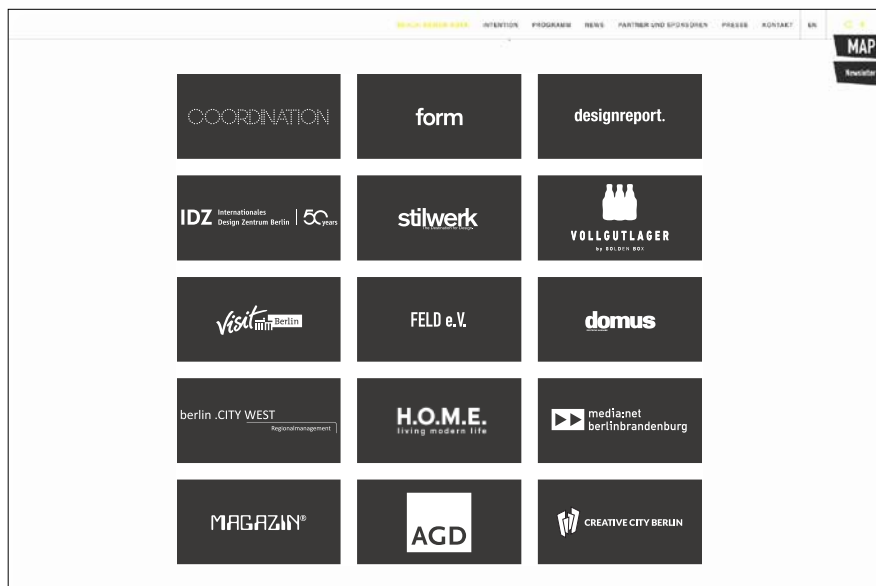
BERLIN DESIGN WEEK INTENTION PROGRAMM NEWS PARTNER UND SPONSOREN PRESSE KONTAKT EN

MAP

Newsletter

COORDINATION

form

designreport.

IDZ Internationales Design Zentrum Berlin | 50 years

stilwerk

VOLLGUTLAGER by BOLDEN BOX

Visit Berlin

FELD e.V.

domus

berlin .CITY WEST Regionalmanagement

H.O.M.E. living modern life

media:net berlinbrandenburg

MAGAZIN®

AGD

CREATIVE CITY BERLIN